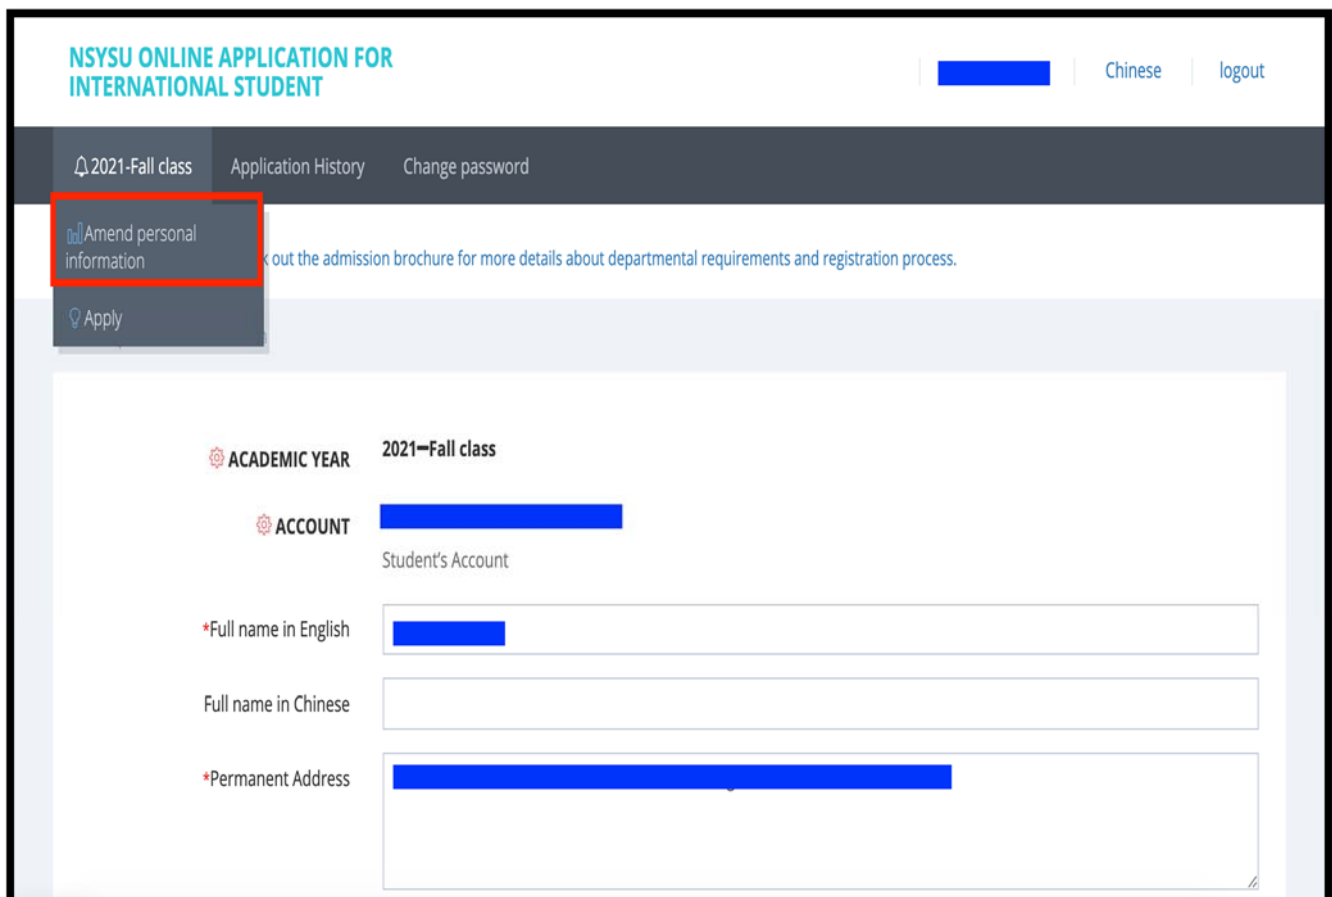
NSYSU ONLINE APPLICATION FOR INTERNATIONAL STUDENT

Chinese
logout

2021-Fall class
Application History
Change password

Amend personal information

Apply

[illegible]k out the admission brochure for more details about departmental requirements and registration process.

ACADEMIC YEAR
2021–Fall class

ACCOUNT
Student's Account

*Full name in English

Full name in Chinese

*Permanent Address